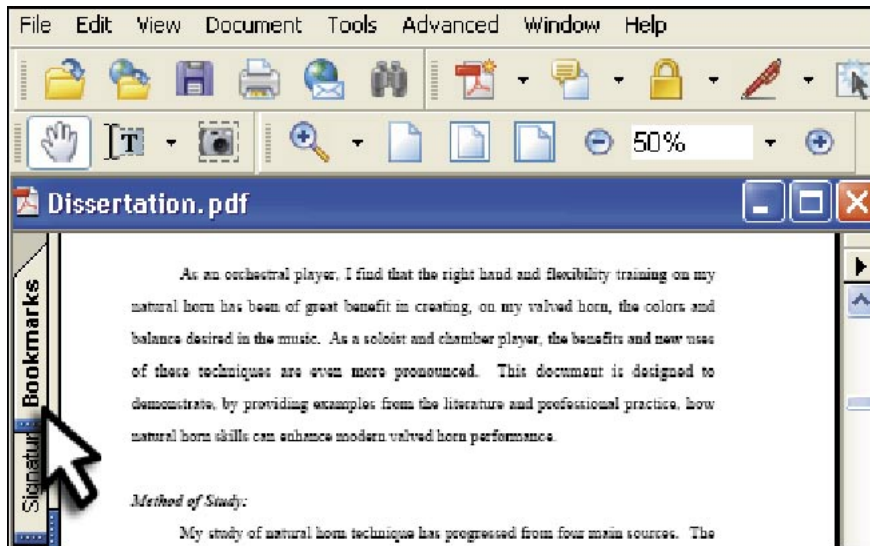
File Edit View Document Tools Advanced Window Help

50%

Dissertation.pdf

Bookmarks

Signatur

As an orchestral player, I find that the right hand and flexibility training on my natural horn has been of great benefit in creating, on my valved horn, the colors and balance desired in the music. As a soloist and chamber player, the benefits and new uses of these techniques are even more pronounced. This document is designed to demonstrate, by providing examples from the literature and professional practice, how natural horn skills can enhance modern valved horn performance.

Method of Study:

My study of natural horn technique has progressed from four main sources. The